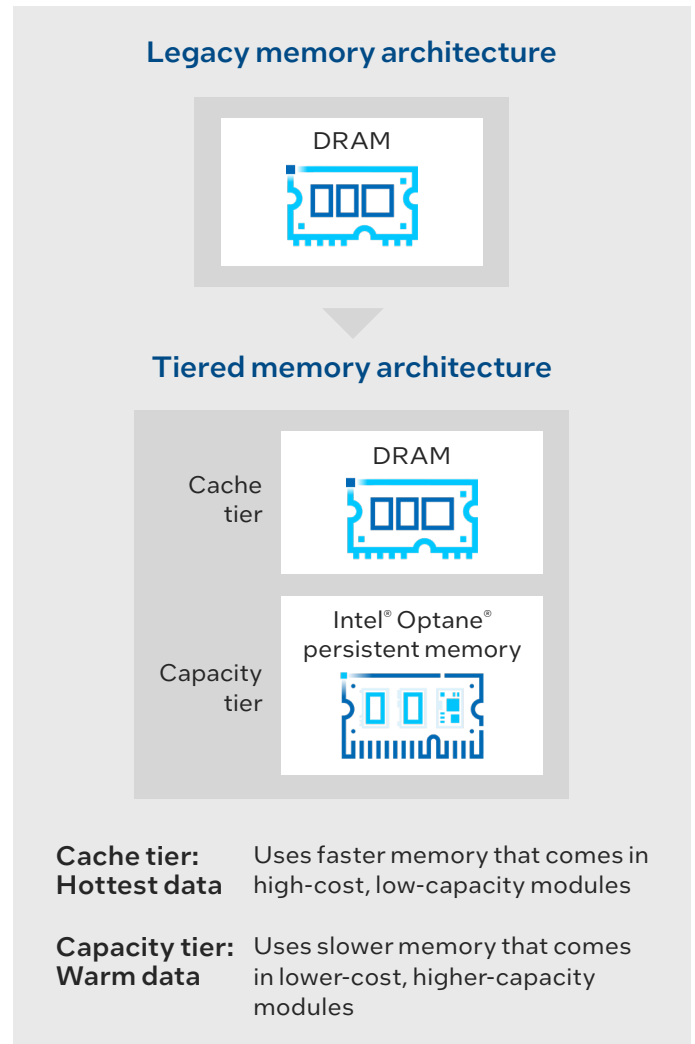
Legacy memory architecture

DRAM

Tiered memory architecture

Cache tier

DRAM

Capacity tier

Intel® Optane® persistent memory

Cache tier: Hottest data
Uses faster memory that comes in high-cost, low-capacity modules

Capacity tier: Warm data
Uses slower memory that comes in lower-cost, higher-capacity modules